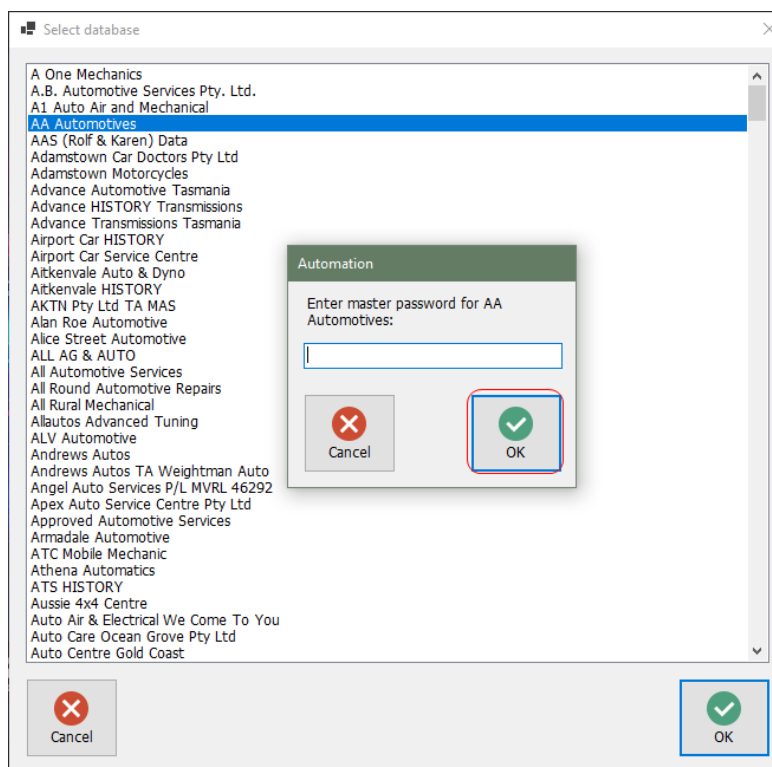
Select database

A One Mechanics
A.B. Automotive Services Pty. Ltd.
A1 Auto Air and Mechanical
AA Automotives
AAS (Rolf & Karen) Data
Adamstown Car Doctors Pty Ltd
Adamstown Motorcycles
Advance Automotive Tasmania
Advance HISTORY Transmissions
Advance Transmissions Tasmania
Airport Car HISTORY
Airport Car Service Centre
Aitkenvale Auto & Dyno
Aitkenvale HISTORY
AKTN Pty Ltd TA MAS
Alan Roe Automotive
Alice Street Automotive
ALL AG & AUTO
All Automotive Services
All Round Automotive Repairs
All Rural Mechanical
Allautos Advanced Tuning
ALV Automotive
Andrews Autos
Andrews Autos TA Weightman Auto
Angel Auto Services P/L MVRL 46292
Apex Auto Service Centre Pty Ltd
Approved Automotive Services
Armadale Automotive
ATC Mobile Mechanic
Athena Automatics
ATS HISTORY
Aussie 4x4 Centre
Auto Air & Electrical We Come To You
Auto Care Ocean Grove Pty Ltd
Auto Centre Gold Coast

Automation

Enter master password for AA Automotives:

Cancel

OK

Cancel

OK